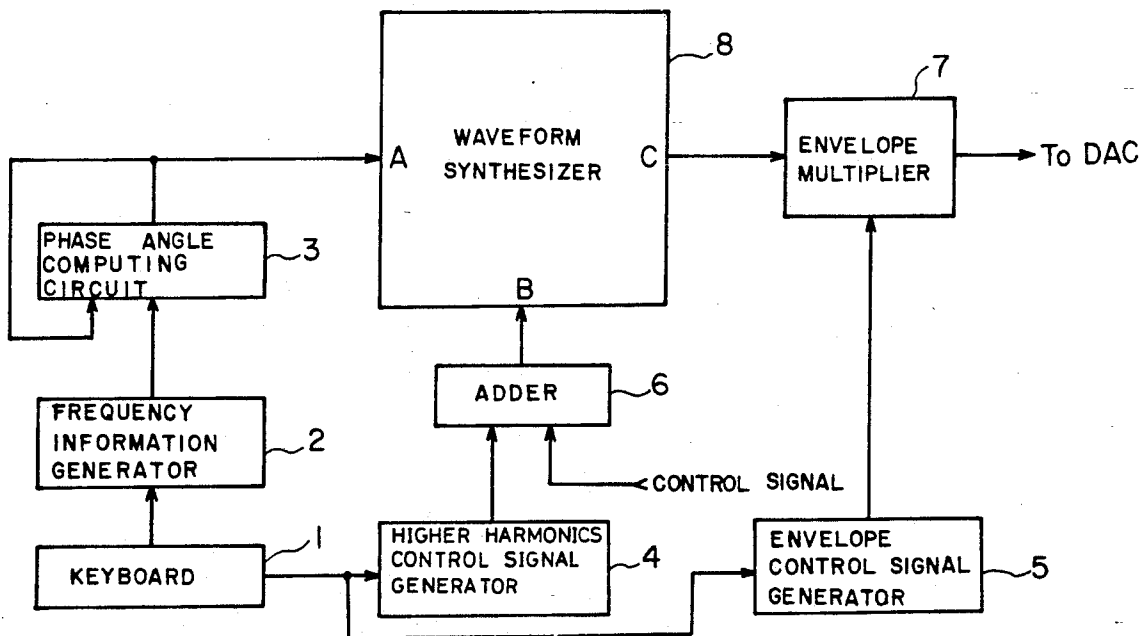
8

WAVEFORM SYNTHESIZER

A

C

B

7

ENVELOPE MULTIPLIER

To DAC

PHASE ANGLE COMPUTING CIRCUIT

3

ADDER

6

FREQUENCY INFORMATION GENERATOR

2

CONTROL SIGNAL

KEYBOARD

1

HIGHER HARMONICS CONTROL SIGNAL GENERATOR

4

ENVELOPE CONTROL SIGNAL GENERATOR

5